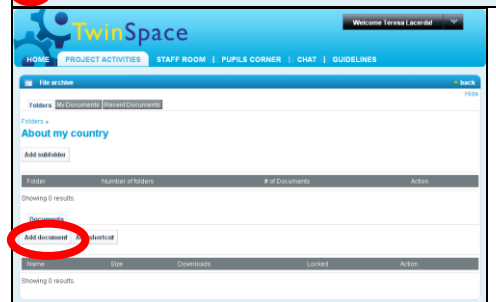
TwinSpace

Welcome Teresa Lacerda!

HOME | PROJECT ACTIVITIES | STAFF ROOM | PUPILS CORNER | CHAT | GUIDELINES

File archive

« back

Hide

Folders | My Documents | Recent Documents

Folders »

About my country

Add subfolder

| Folder | Number of folders | # of Documents | Action |
|---|---|---|---|

Showing 0 results.

Documents

Add document | Add shortcut

| Name | Size | Downloads | Locked | Action |
|---|---|---|---|---|

Showing 0 results.